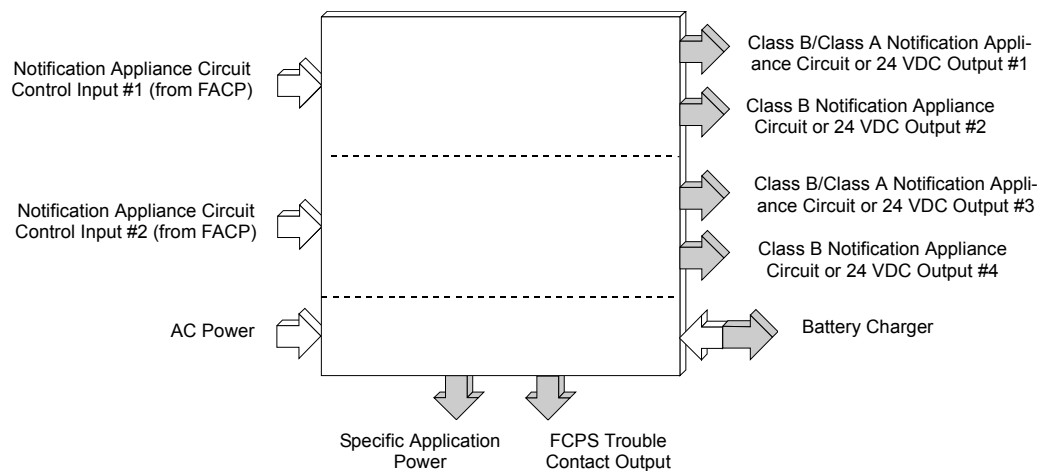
Notification Appliance Circuit Control Input #1 (from FACP)

Notification Appliance Circuit Control Input #2 (from FACP)

AC Power

Class B/Class A Notification Appliance Circuit or 24 VDC Output #1

Class B Notification Appliance Circuit or 24 VDC Output #2

Class B/Class A Notification Appliance Circuit or 24 VDC Output #3

Class B Notification Appliance Circuit or 24 VDC Output #4

Battery Charger

Specific Application Power

FCPS Trouble Contact Output